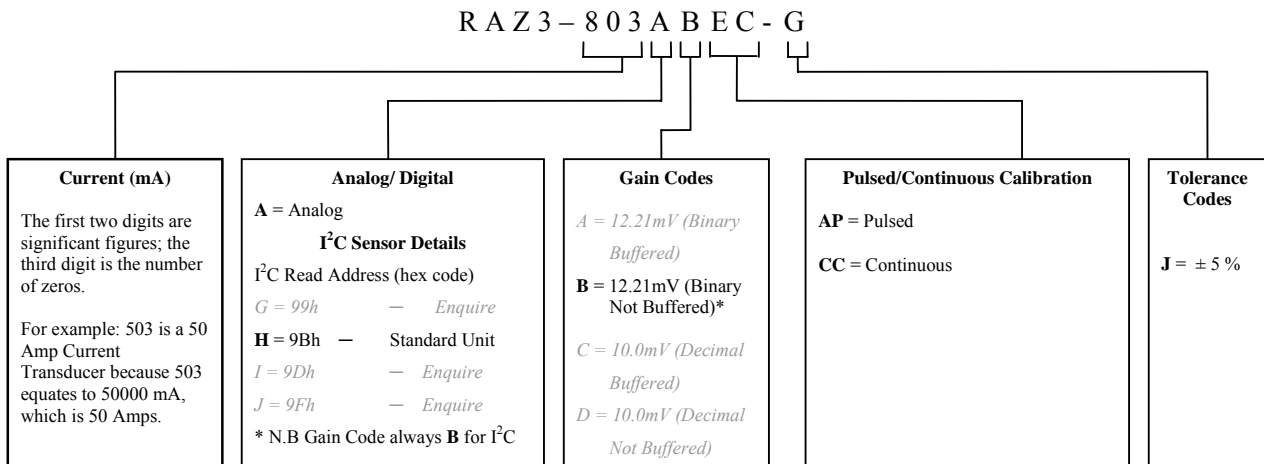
R A Z 3 – 8 0 3 A B E C - G

**Current (mA)**

The first two digits are significant figures; the third digit is the number of zeros.

For example: 503 is a 50 Amp Current Transducer because 503 equates to 50000 mA, which is 50 Amps.

**Analog/ Digital**

**A** = Analog

**I$^2$C Sensor Details**

I$^2$C Read Address (hex code)

*G = 99h* — *Enquire*

**H** = 9Bh — Standard Unit

*I = 9Dh* — *Enquire*

*J = 9Fh* — *Enquire*

\* N.B Gain Code always **B** for I$^2$C

**Gain Codes**

*A = 12.21mV (Binary Buffered)*

**B** = 12.21mV (Binary Not Buffered)\*

*C = 10.0mV (Decimal Buffered)*

*D = 10.0mV (Decimal Not Buffered)*

**Pulsed/Continuous Calibration**

**AP** = Pulsed

**CC** = Continuous

**Tolerance Codes**

**J** = ± 5 %